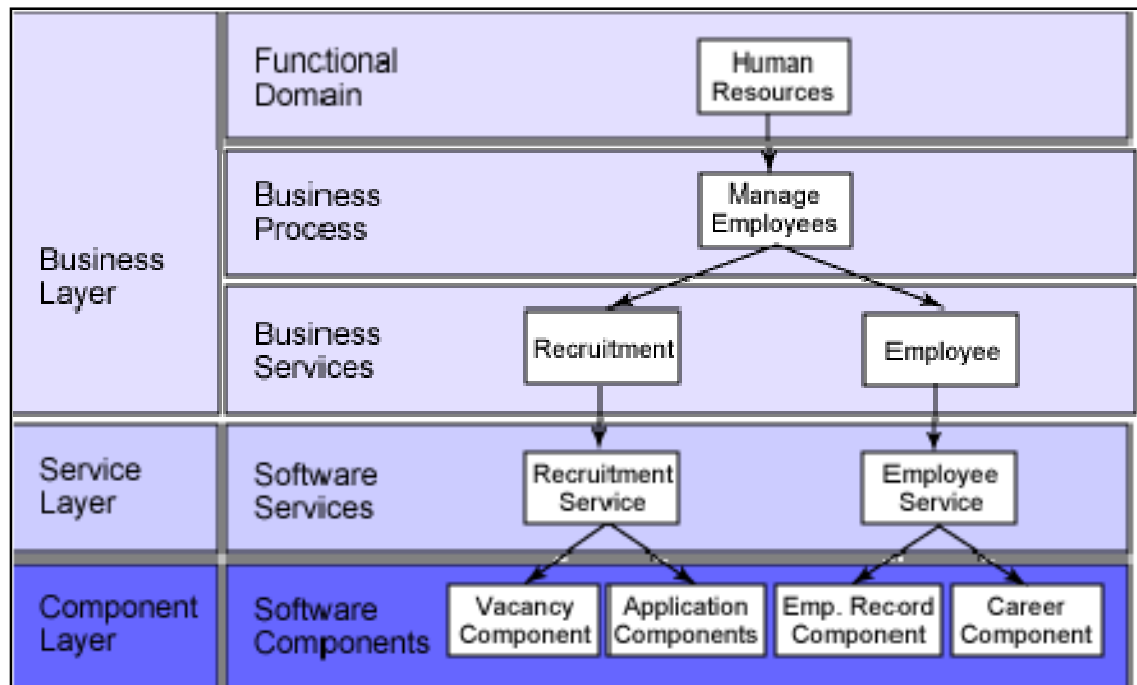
Business Layer

Functional Domain

Human Resources

Business Process

Manage Employees

Business Services

Recruitment

Employee

Service Layer

Software Services

Recruitment Service

Employee Service

Component Layer

Software Components

Vacancy Component

Application Components

Emp. Record Component

Career Component